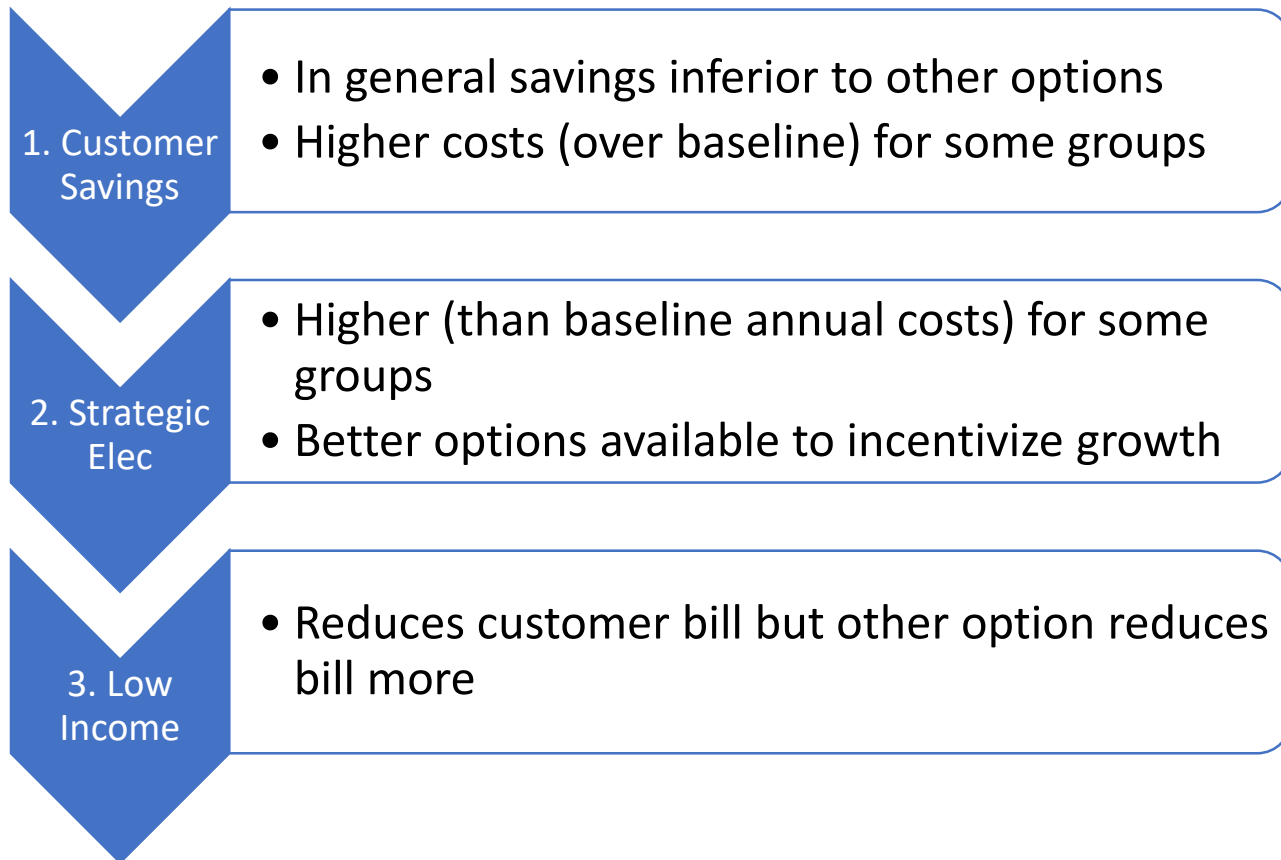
1. Customer Savings

• In general savings inferior to other options
• Higher costs (over baseline) for some groups

2. Strategic Elec

• Higher (than baseline annual costs) for some groups
• Better options available to incentivize growth

3. Low Income

• Reduces customer bill but other option reduces bill more